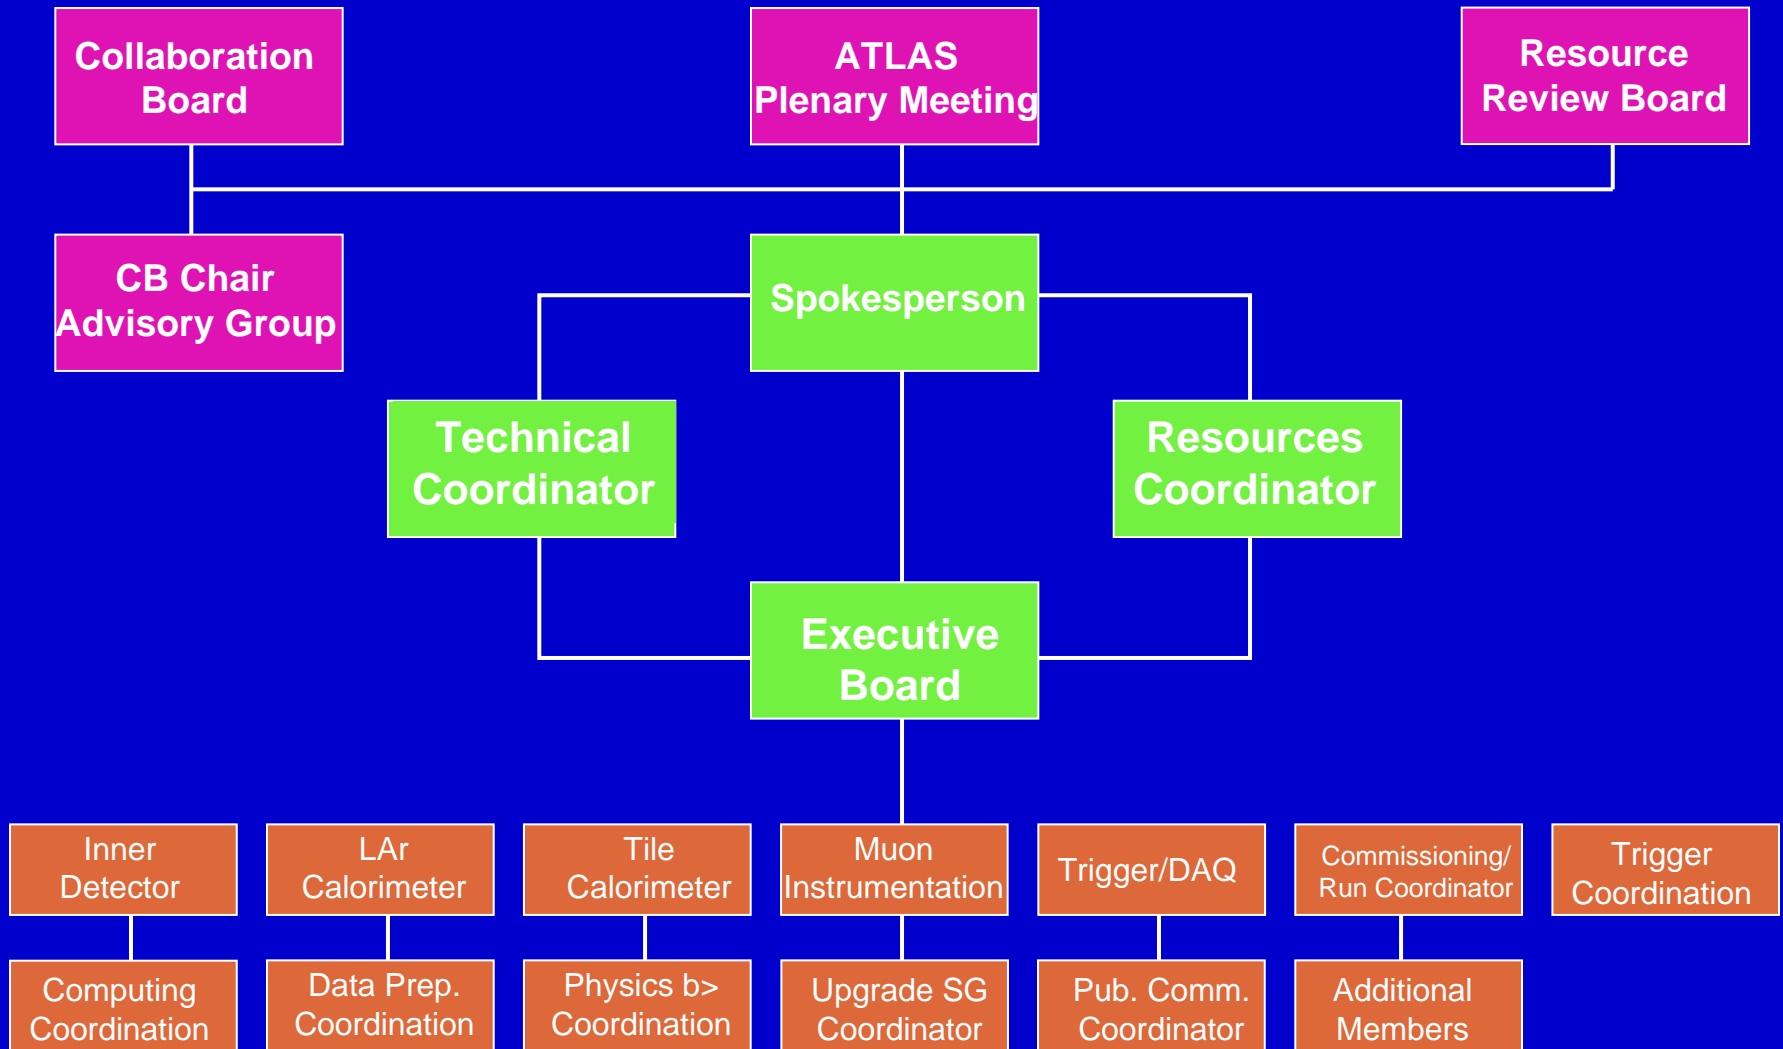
Collaboration Board

ATLAS Plenary Meeting

Resource Review Board

CB Chair Advisory Group

Spokesperson

Technical Coordinator

Resources Coordinator

Executive Board

Inner Detector

LAr Calorimeter

Tile Calorimeter

Muon Instrumentation

Trigger/DAQ

Commissioning/ Run Coordinator

Trigger Coordination

Computing Coordination

Data Prep. Coordination

Physics b> Coordination

Upgrade SG Coordinator

Pub. Comm. Coordinator

Additional Members